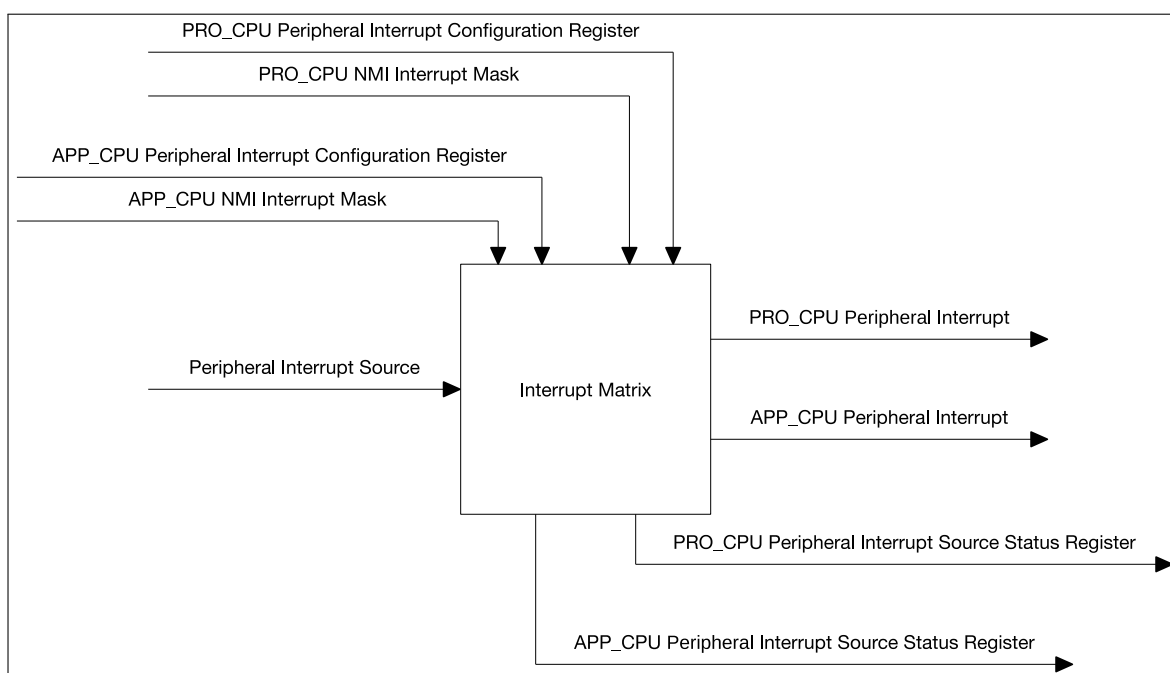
PRO_CPU Peripheral Interrupt Configuration Register

PRO_CPU NMI Interrupt Mask

APP_CPU Peripheral Interrupt Configuration Register

APP_CPU NMI Interrupt Mask

PRO_CPU Peripheral Interrupt

Peripheral Interrupt Source

Interrupt Matrix

APP_CPU Peripheral Interrupt

PRO_CPU Peripheral Interrupt Source Status Register

APP_CPU Peripheral Interrupt Source Status Register